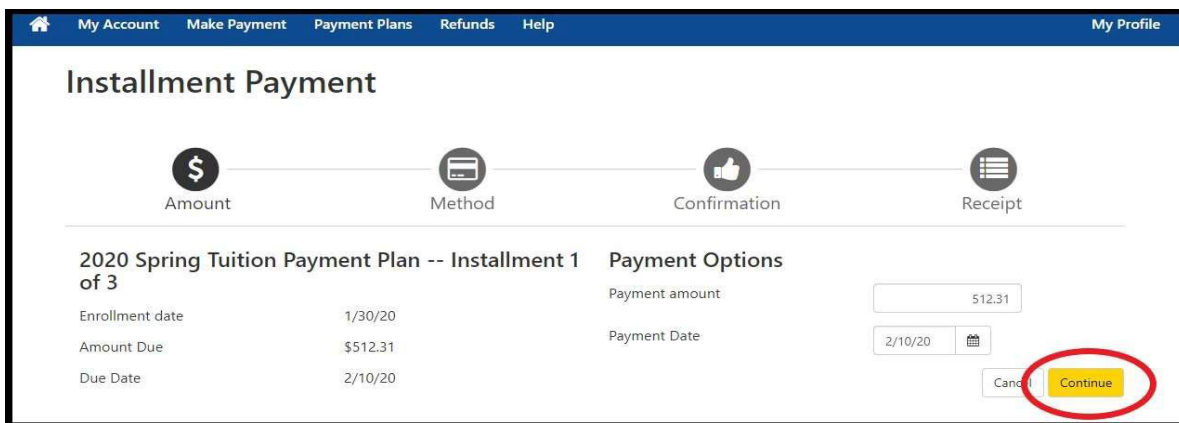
My Account Make Payment Payment Plans Refunds Help My Profile

Installment Payment

$
Amount

Method

Confirmation

Receipt

2020 Spring Tuition Payment Plan -- Installment 1 of 3

| Enrollment date | 1/30/20 |
|---|---|
| Amount Due | $512.31 |
| Due Date | 2/10/20 |

Payment Options

Payment amount 512.31

Payment Date 2/10/20

Cancel Continue